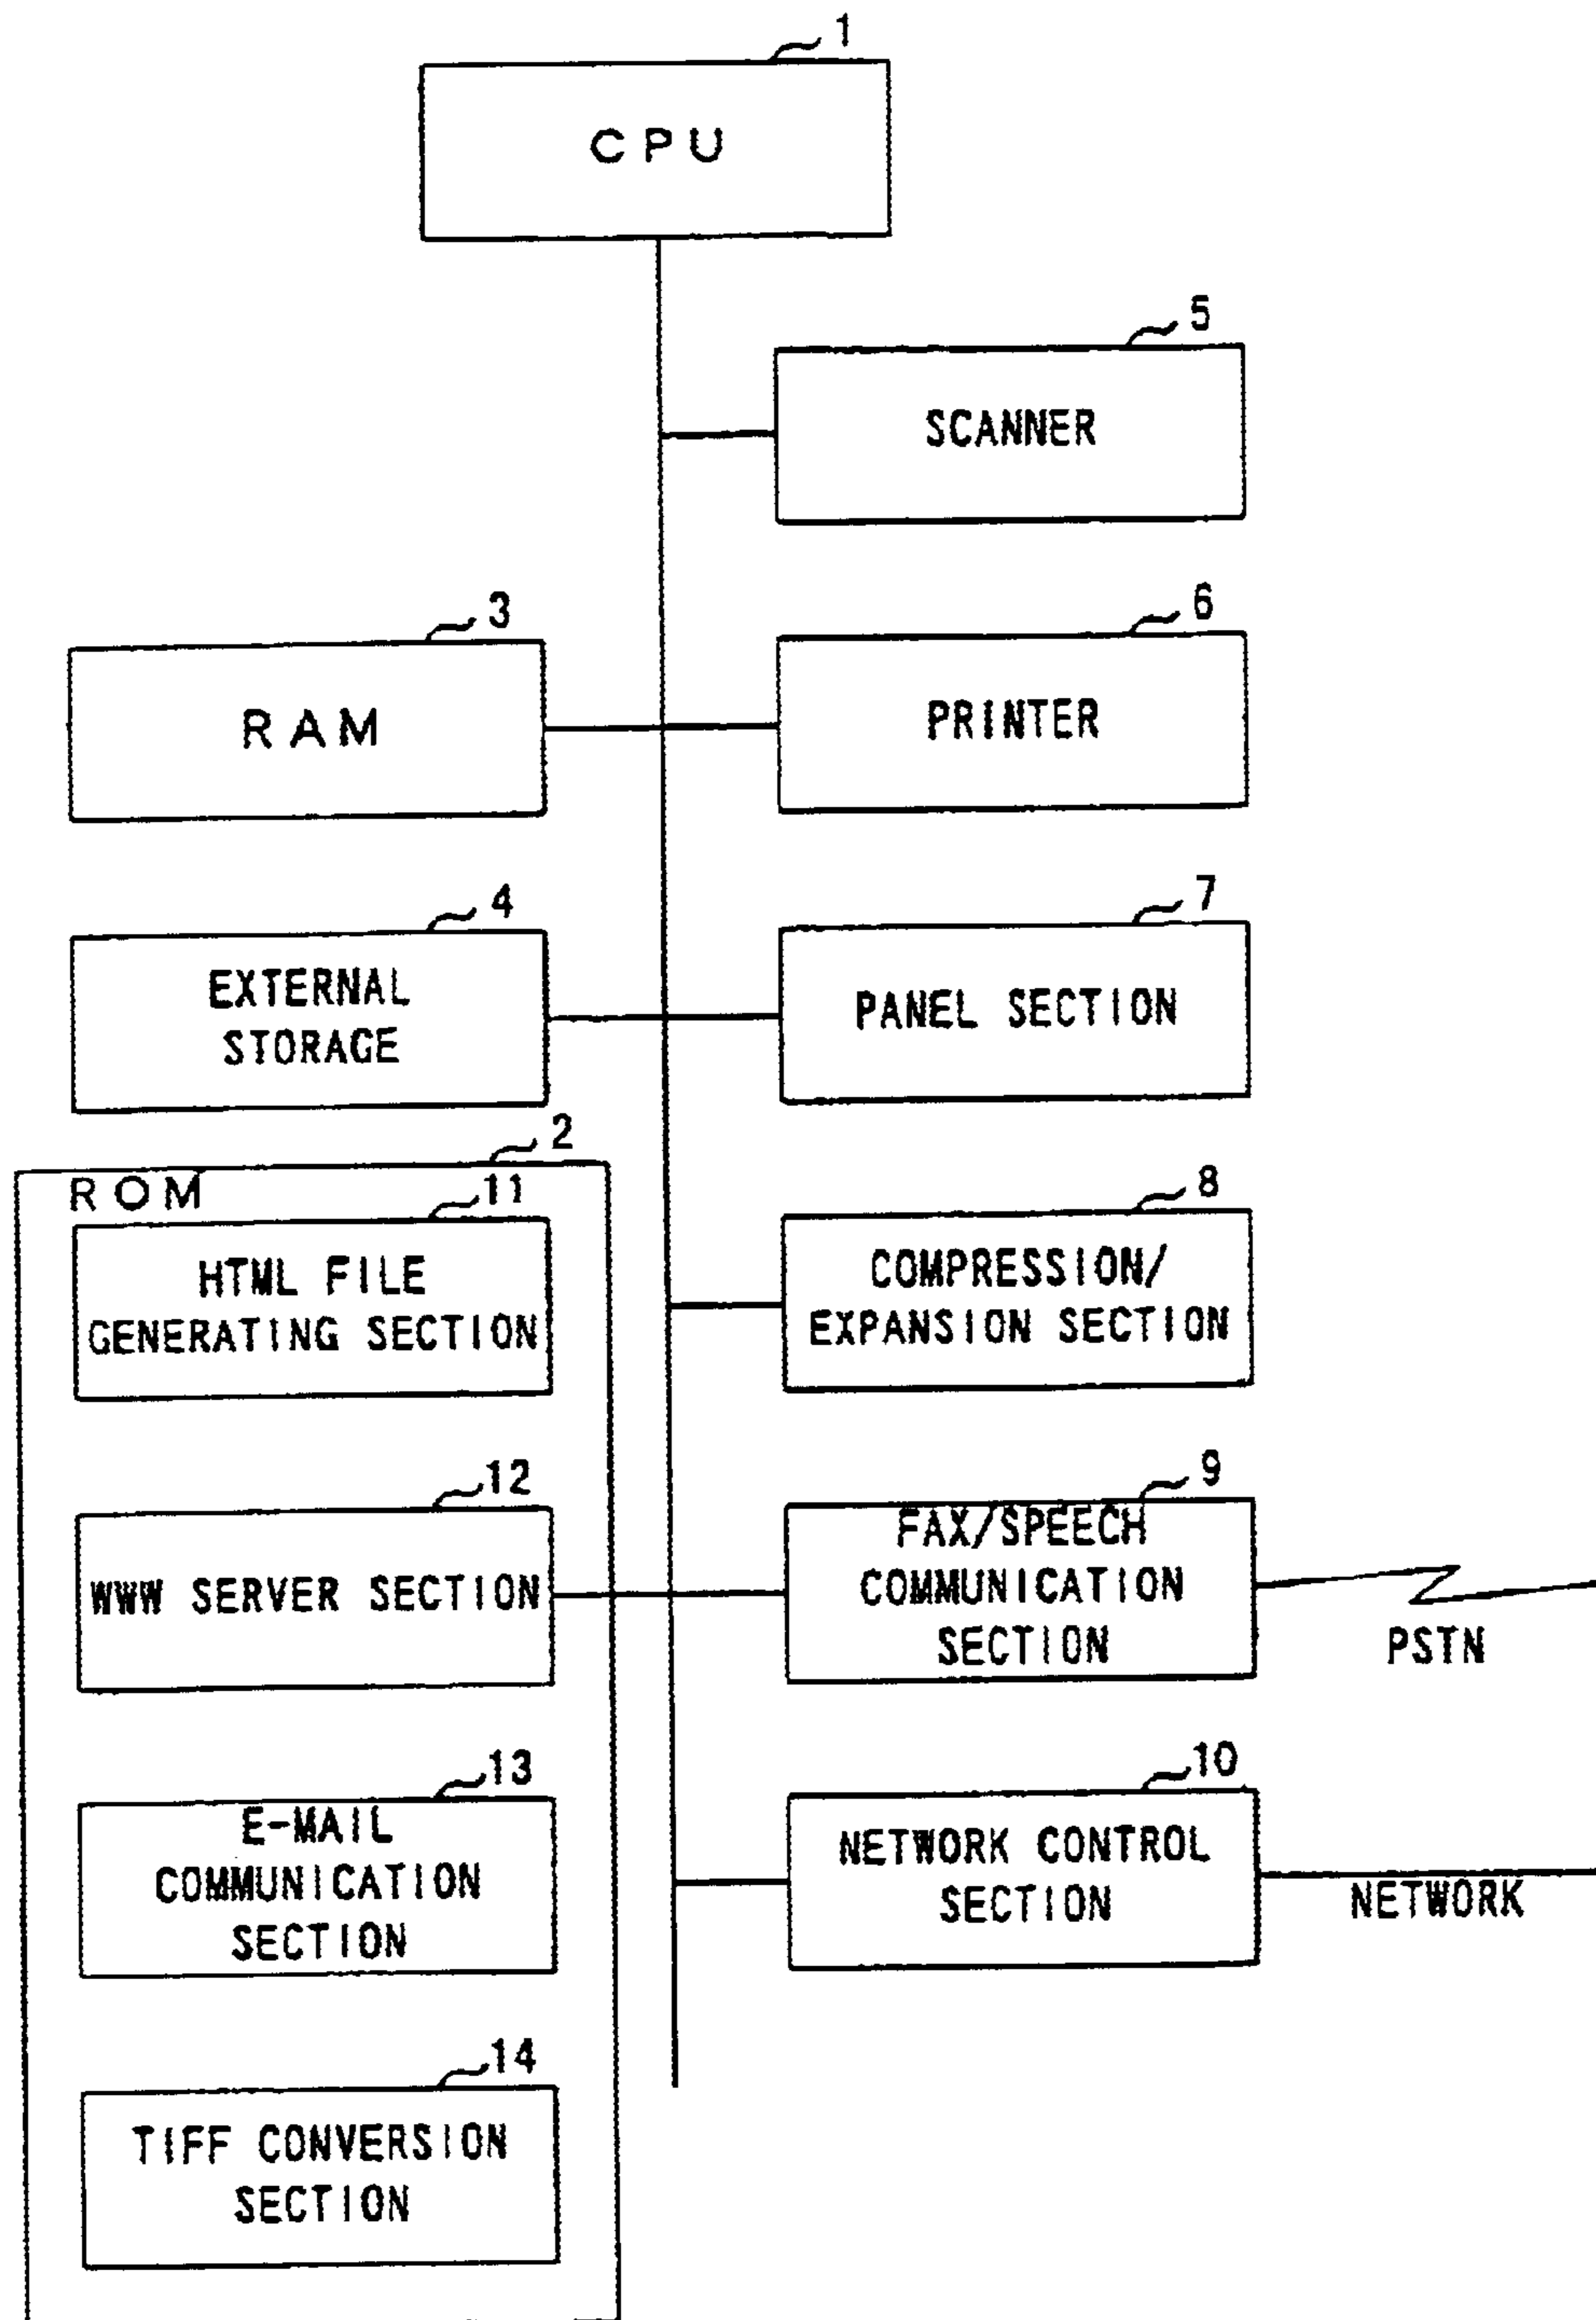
1
CPU

5
SCANNER

3
RAM

6
PRINTER

4
EXTERNAL STORAGE

7
PANEL SECTION

2
ROM

11
HTML FILE GENERATING SECTION

8
COMPRESSION/ EXPANSION SECTION

12
WWW SERVER SECTION

9
FAX/SPEECH COMMUNICATION SECTION

PSTN

13
E-MAIL COMMUNICATION SECTION

10
NETWORK CONTROL SECTION

NETWORK

14
TIFF CONVERSION SECTION